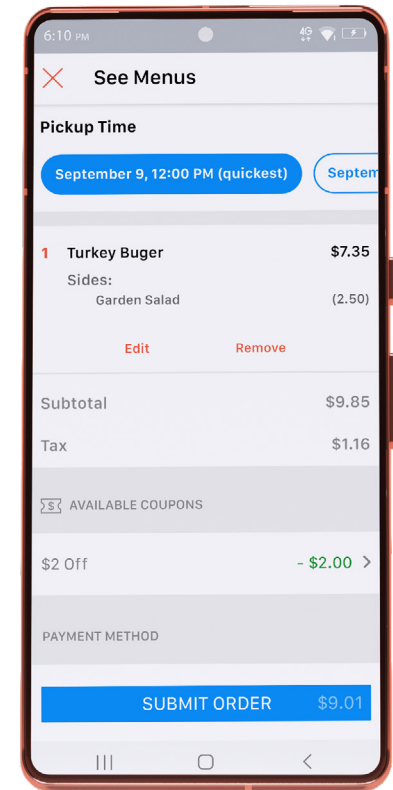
6:10 PM
4G

See Menus

Pickup Time

September 9, 12:00 PM (quickest)

Septem

1 Turkey Buger $7.35

Sides:
Garden Salad (2.50)

Edit Remove

Subtotal $9.85

Tax $1.16

AVAILABLE COUPONS

$2 Off - $2.00

PAYMENT METHOD

SUBMIT ORDER $9.01